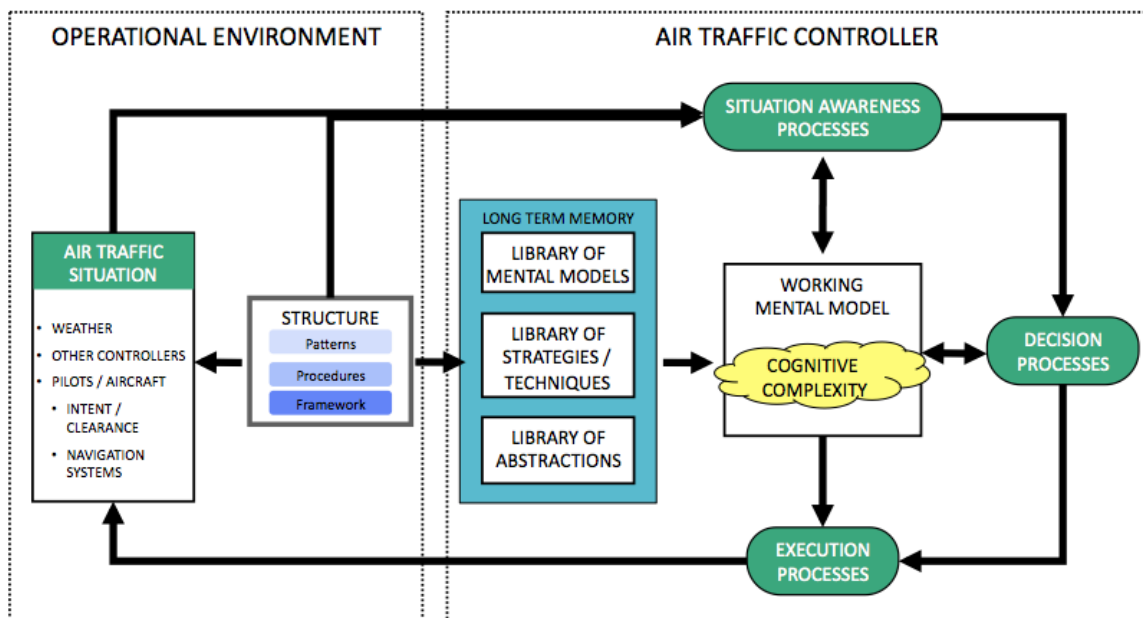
OPERATIONAL ENVIRONMENT

AIR TRAFFIC CONTROLLER

SITUATION AWARENESS PROCESSES

AIR TRAFFIC SITUATION

- WEATHER
- OTHER CONTROLLERS
- PILOTS / AIRCRAFT
- INTENT / CLEARANCE
- NAVIGATION SYSTEMS

STRUCTURE

Patterns

Procedures

Framework

LONG TERM MEMORY

LIBRARY OF MENTAL MODELS

LIBRARY OF STRATEGIES / TECHNIQUES

LIBRARY OF ABSTRACTIONS

WORKING MENTAL MODEL

COGNITIVE COMPLEXITY

DECISION PROCESSES

EXECUTION PROCESSES